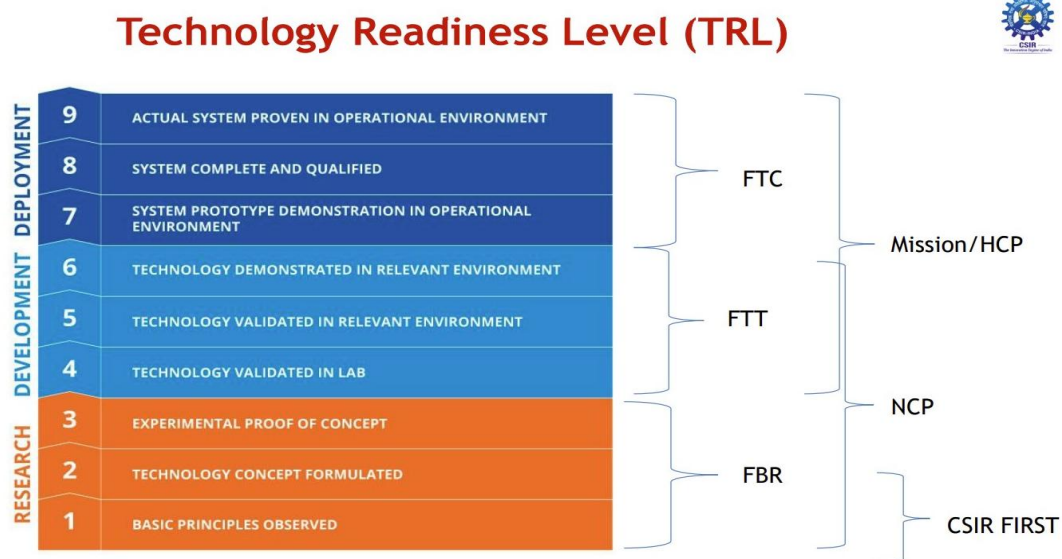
Technology Readiness Level (TRL)

CSIR

DEPLOYMENT

9 ACTUAL SYSTEM PROVEN IN OPERATIONAL ENVIRONMENT

8 SYSTEM COMPLETE AND QUALIFIED

7 SYSTEM PROTOTYPE DEMONSTRATION IN OPERATIONAL ENVIRONMENT

DEVELOPMENT

6 TECHNOLOGY DEMONSTRATED IN RELEVANT ENVIRONMENT

5 TECHNOLOGY VALIDATED IN RELEVANT ENVIRONMENT

4 TECHNOLOGY VALIDATED IN LAB

RESEARCH

3 EXPERIMENTAL PROOF OF CONCEPT

2 TECHNOLOGY CONCEPT FORMULATED

1 BASIC PRINCIPLES OBSERVED

FTC

FTT

FBR

Mission/HCP

NCP

CSIR FIRST